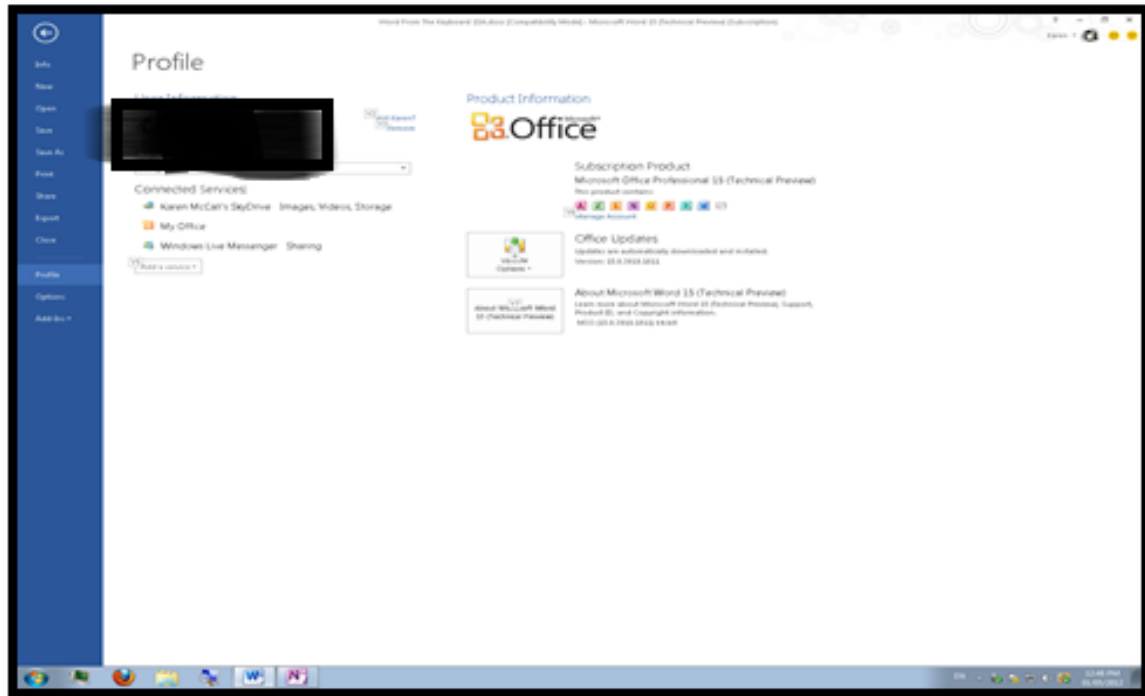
Word From The Keyboard 104.docx [Compatibility Mode] - Microsoft Word 15 (Technical Preview) (Subscription)

Karen

Info
New
Open
Save
Save As
Print
Share
Export
Close
Profile
Options
Add-Ins

Profile

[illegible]

Not Karen?
Remove

Connected Services:
Karen McCall's SkyDrive Images, Videos, Storage
My Office
Windows Live Messenger Sharing
Add a service

Product Information

Microsoft Office

Subscription Product
Microsoft Office Professional 15 (Technical Preview)
This product contains
Manage Account

Update Options
Office Updates
Updates are automatically downloaded and installed.
Version: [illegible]

About Microsoft Word 15 (Technical Preview)
About Microsoft Word 15 (Technical Preview)
Learn more about Microsoft Word 15 (Technical Preview), Support, Product ID, and Copyright information.
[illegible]

EN
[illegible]